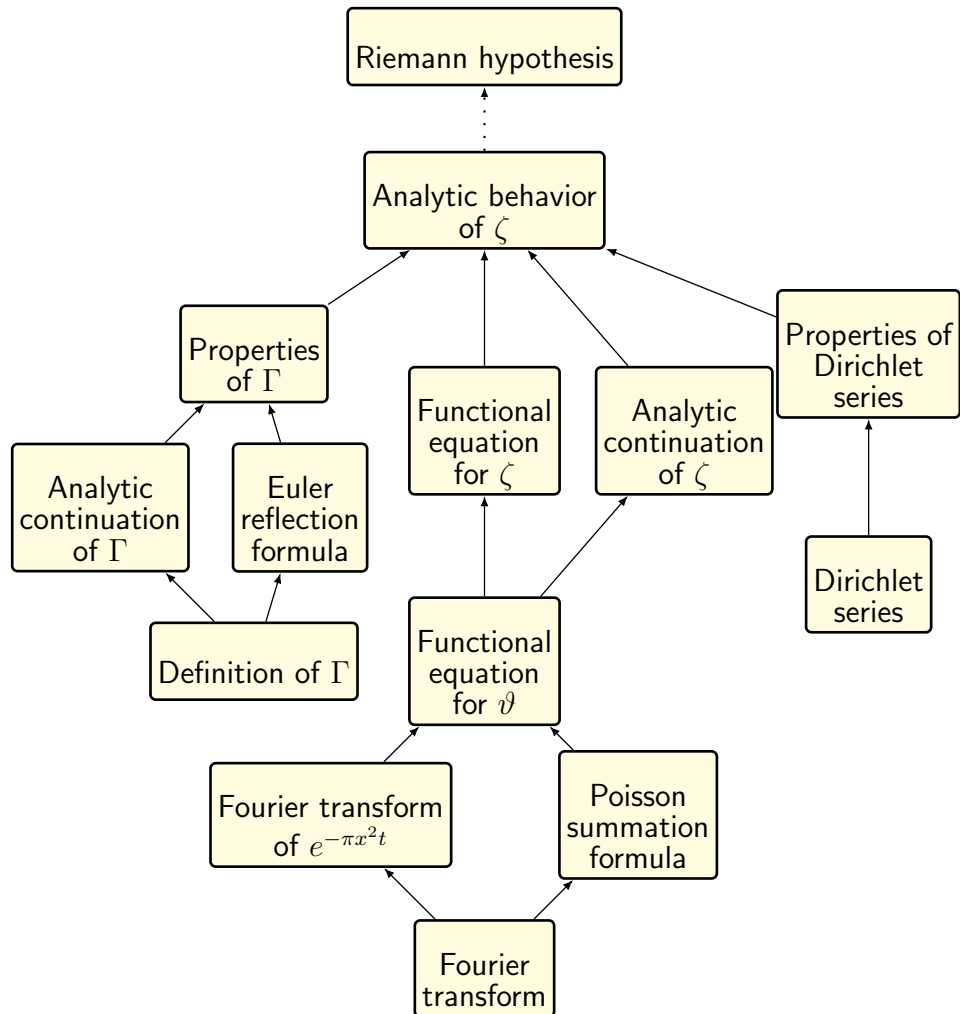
Riemann hypothesis

Analytic behavior of $\zeta$

Properties of $\Gamma$

Functional equation for $\zeta$

Analytic continuation of $\zeta$

Properties of Dirichlet series

Analytic continuation of $\Gamma$

Euler reflection formula

Dirichlet series

Definition of $\Gamma$

Functional equation for $\vartheta$

Fourier transform of $e^{-\pi x^2 t}$

Poisson summation formula

Fourier transform